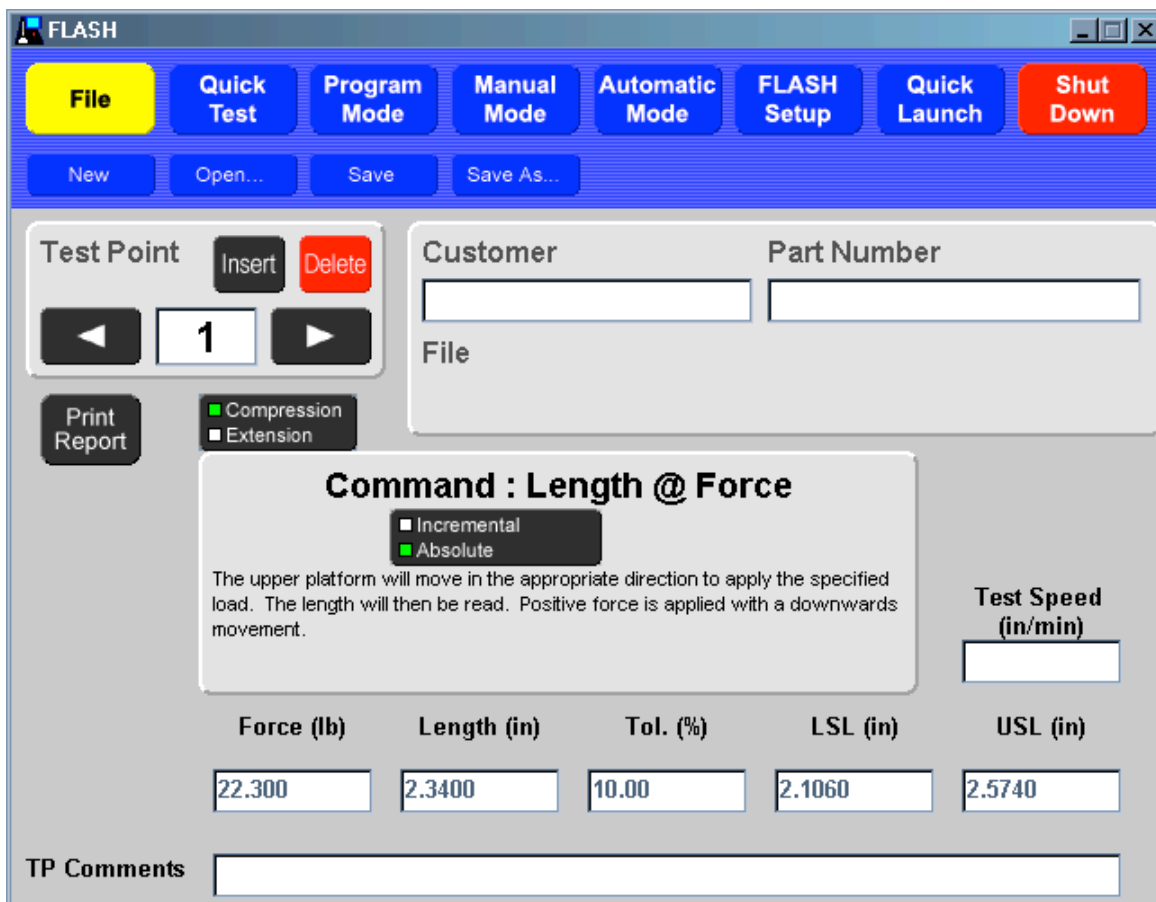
FLASH

File
Quick Test
Program Mode
Manual Mode
Automatic Mode
FLASH Setup
Quick Launch
Shut Down

New
Open...
Save
Save As...

Test Point
Insert
Delete
1

Customer
Part Number
File

Print Report
Compression
Extension

Command : Length @ Force
Incremental
Absolute
The upper platform will move in the appropriate direction to apply the specified load. The length will then be read. Positive force is applied with a downwards movement.

Test Speed (in/min)

| Force (lb) | Length (in) | Tol. (%) | LSL (in) | USL (in) |
|---|---|---|---|---|
| 22.300 | 2.3400 | 10.00 | 2.1060 | 2.5740 |

TP Comments